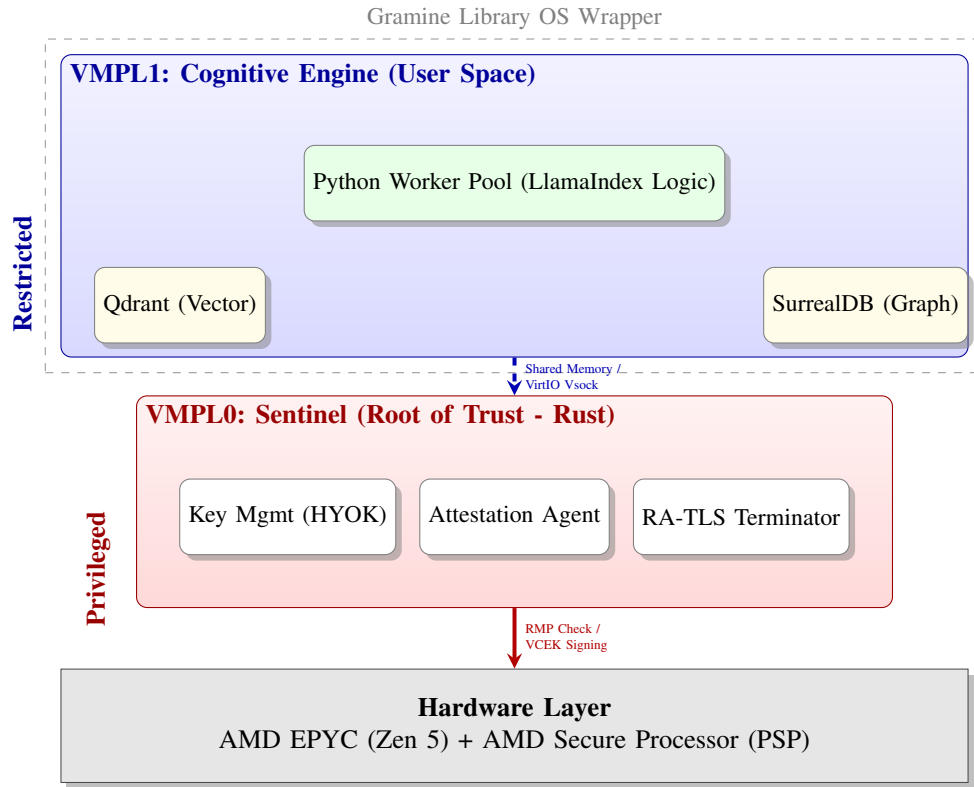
Gramine Library OS Wrapper

VMPL1: Cognitive Engine (User Space)

Restricted

Python Worker Pool (LlamaIndex Logic)

Qdrant (Vector)

SurrealDB (Graph)

Shared Memory / VirtIO Vsock

VMPL0: Sentinel (Root of Trust - Rust)

Privileged

Key Mgmt (HYOK)

Attestation Agent

RA-TLS Terminator

RMP Check / VCEK Signing

Hardware Layer
AMD EPYC (Zen 5) + AMD Secure Processor (PSP)